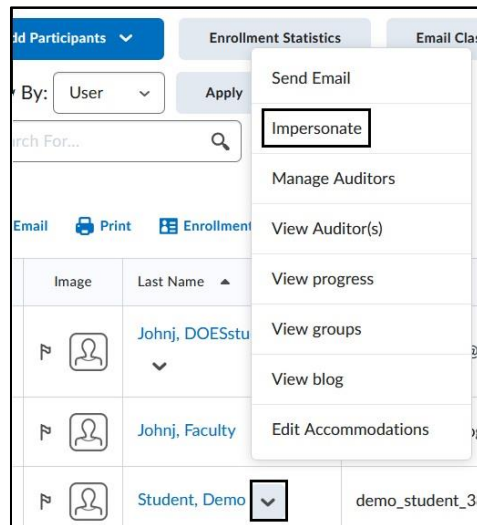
dd Participants

Enrollment Statistics

Email Clas

By: User

Apply

rch For...

Email

Print

Enrollment

Image

Last Name ▲

Johnj, DOESstu

Johnj, Faculty

Student, Demo

demo_student_3

Send Email

Impersonate

Manage Auditors

View Auditor(s)

View progress

View groups

View blog

Edit Accommodations